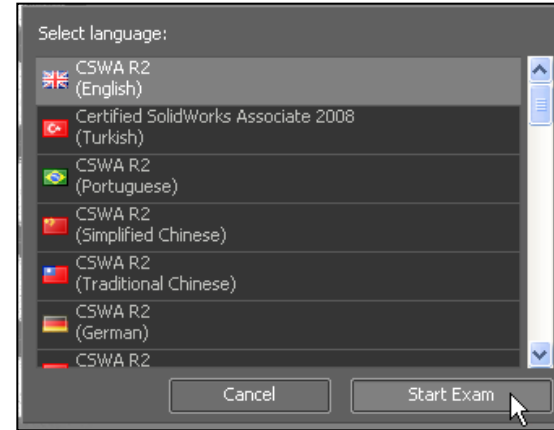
Select language:

CSWA R2
(English)

Certified SolidWorks Associate 2008
(Turkish)

CSWA R2
(Portuguese)

CSWA R2
(Simplified Chinese)

CSWA R2
(Traditional Chinese)

CSWA R2
(German)

CSWA R2

Cancel

Start Exam